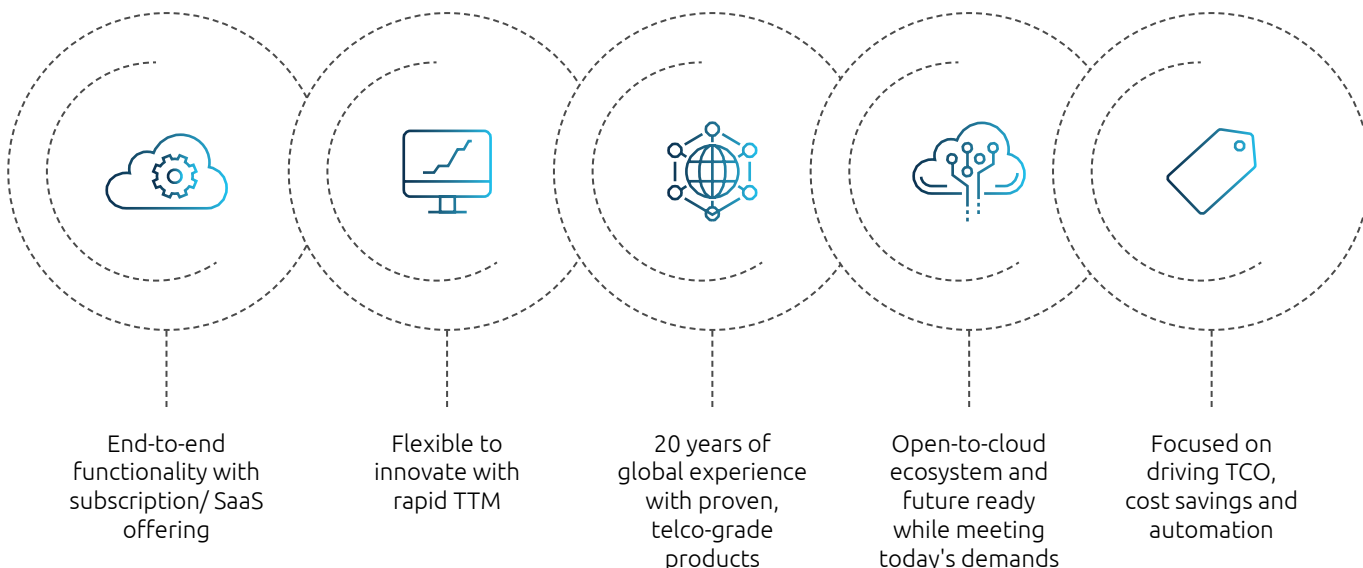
End-to-end functionality with subscription/ SaaS offering

Flexible to innovate with rapid TTM

20 years of global experience with proven, telco-grade products

Open-to-cloud ecosystem and future ready while meeting today's demands

Focused on driving TCO, cost savings and automation